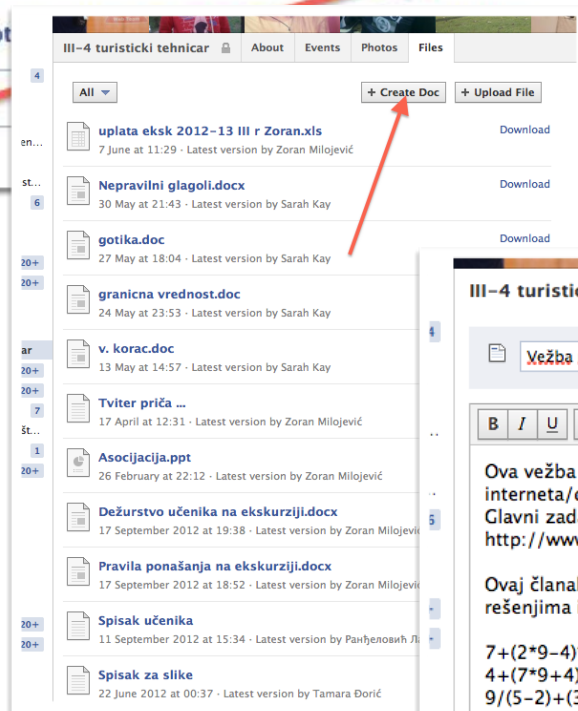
III-4 turisticki tehnicar | About | Events | Photos | Files

All | + Create Doc | + Upload File

uplata eksk 2012-13 III r Zoran.xls
7 June at 11:29 · Latest version by Zoran Milojević
Download

Nepravilni glagoli.docx
30 May at 21:43 · Latest version by Sarah Kay
Download

gotika.doc
27 May at 18:04 · Latest version by Sarah Kay
Download

granicna vrednost.doc
24 May at 23:53 · Latest version by Sarah Kay

v. korac.doc
13 May at 14:57 · Latest version by Sarah Kay

Tviter priča ...
17 April at 12:31 · Latest version by Zoran Milojević

Asocijacija.ppt
26 February at 22:12 · Latest version by Zoran Milojević

Dežurstvo učenika na ekskurziji.docx
17 September 2012 at 19:38 · Latest version by Zoran Milojev

Pravila ponašanja na ekskurziji.docx
17 September 2012 at 18:52 · Latest version by Zoran Milojev

Spisak učenika
11 September 2012 at 15:34 · Latest version by Ранђеловић Л

Spisak za slike
22 June 2012 at 00:37 · Latest version by Tamara Đorić

III-4 turistic

Vežba

B I U

Ova vežba
interneta/
Glavni zad
http://www

Ovaj člana
rešenjima

7+(2*9-4)
4+(7*9+4)
9/(5-2)+(

4
en...
st...
6
20+
20+
ar
20+
20+
7
št...
1
20+
20+
20+
4
5